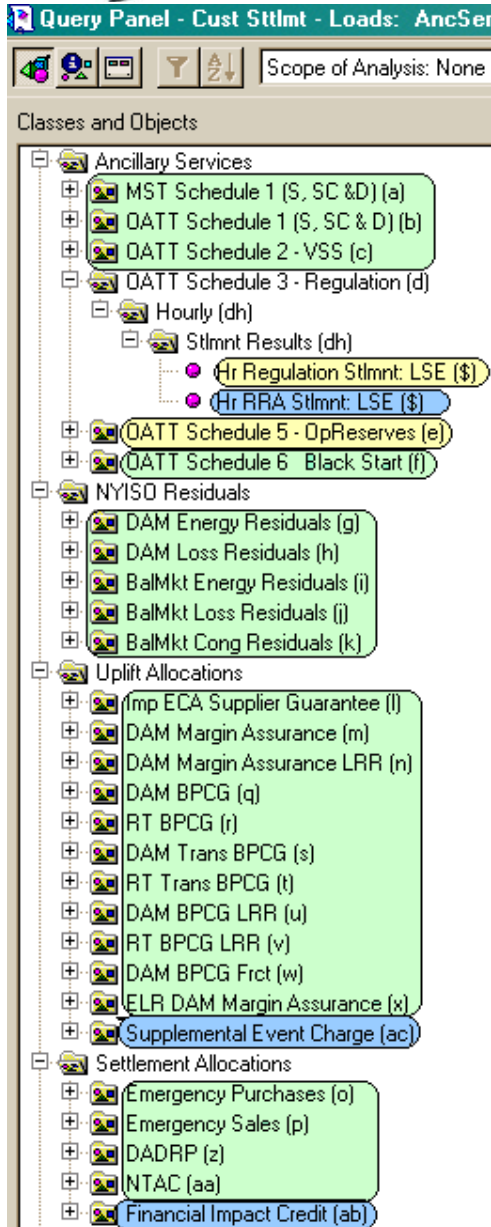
Query Panel - Cust Sttlmt - Loads: AncSer

Scope of Analysis: None

Classes and Objects

Ancillary Services
MST Schedule 1 (S, SC &D) (a)
OATT Schedule 1 (S, SC & D) (b)
OATT Schedule 2 - VSS (c)
OATT Schedule 3 - Regulation (d)
Hourly (dh)
Stlmnt Results (dh)
Hr Regulation Stlmnt: LSE ($)
Hr RRA Stlmnt: LSE ($)
OATT Schedule 5 - OpReserves (e)
OATT Schedule 6 Black Start (f)
NYISO Residuals
DAM Energy Residuals (g)
DAM Loss Residuals (h)
BalMkt Energy Residuals (i)
BalMkt Loss Residuals (j)
BalMkt Cong Residuals (k)
Uplift Allocations
Imp ECA Supplier Guarantee (l)
DAM Margin Assurance (m)
DAM Margin Assurance LRR (n)
DAM BPCG (q)
RT BPCG (r)
DAM Trans BPCG (s)
RT Trans BPCG (t)
DAM BPCG LRR (u)
RT BPCG LRR (v)
DAM BPCG Frct (w)
ELR DAM Margin Assurance (x)
Supplemental Event Charge (ac)
Settlement Allocations
Emergency Purchases (o)
Emergency Sales (p)
DADRP (z)
NTAC (aa)
Financial Impact Credit (ab)